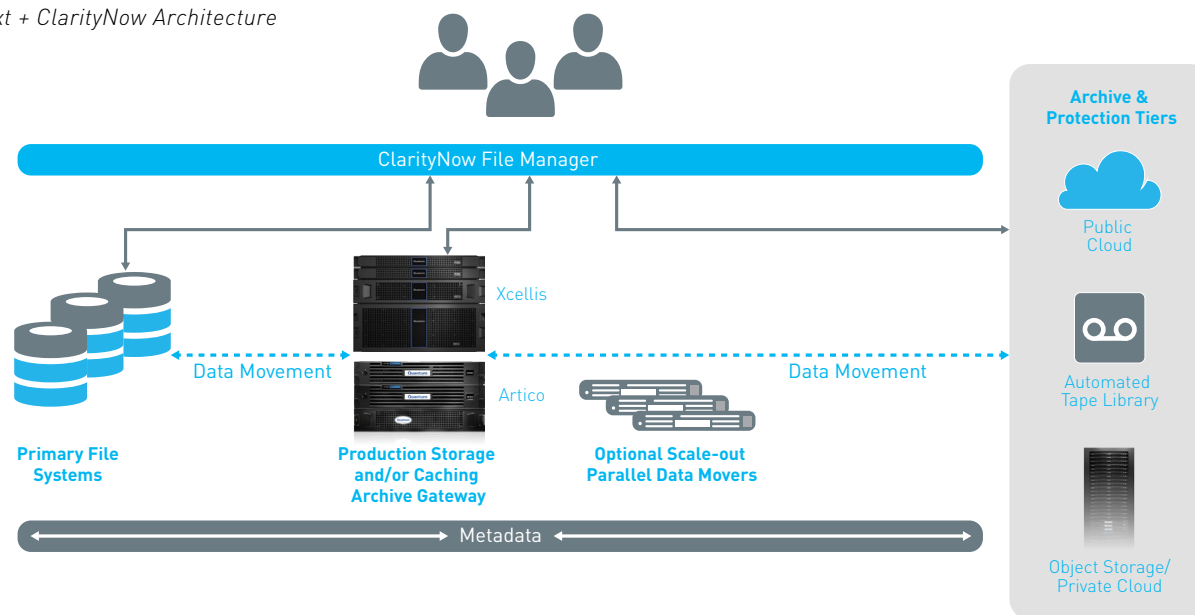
xt + ClarityNow Architecture

ClarityNow File Manager

Archive & Protection Tiers

Public Cloud

Xcellis

Data Movement

Artico

Data Movement

Automated Tape Library

Primary File Systems

Production Storage and/or Caching Archive Gateway

Optional Scale-out Parallel Data Movers

Metadata

Object Storage/ Private Cloud